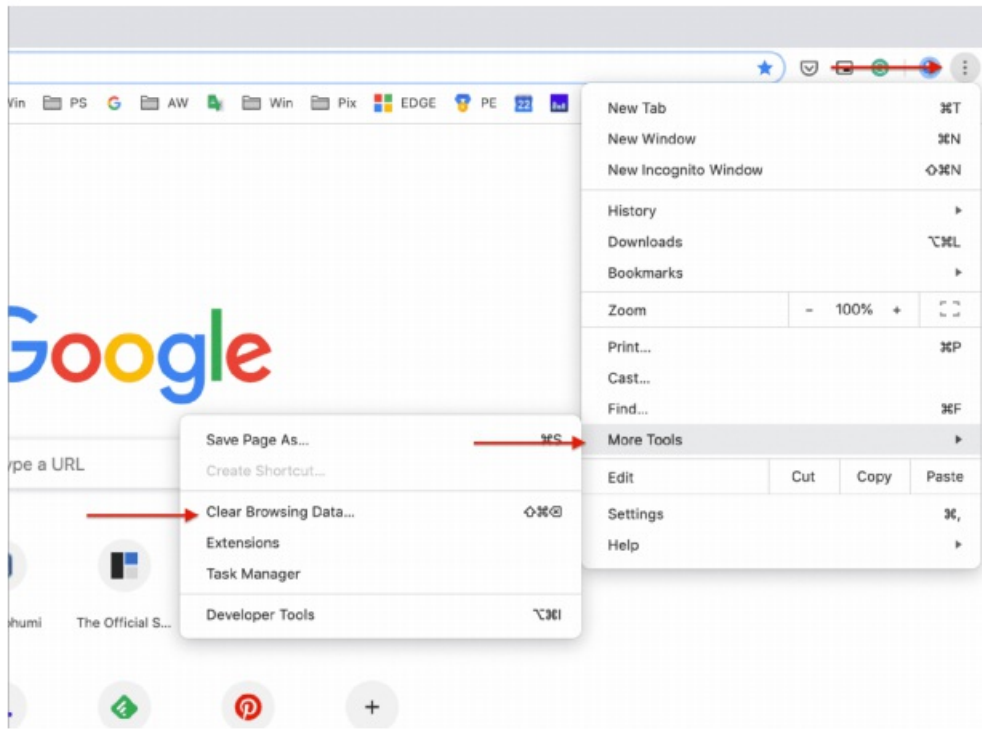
Vin PS G AW Win Pix EDGE PE 22

New Tab ⌘T
New Window ⌘N
New Incognito Window ⇧⌘N
History
Downloads ⌥⌘L
Bookmarks
Zoom - 100% +
Print... ⌘P
Cast...
Find... ⌘F
More Tools
Edit Cut Copy Paste
Settings ⌘,
Help

Google

ype a URL

Save Page As... ⌘S
Create Shortcut...
Clear Browsing Data... ⇧⌘⌫
Extensions
Task Manager
Developer Tools ⌥⌘I

hhumi The Official S...